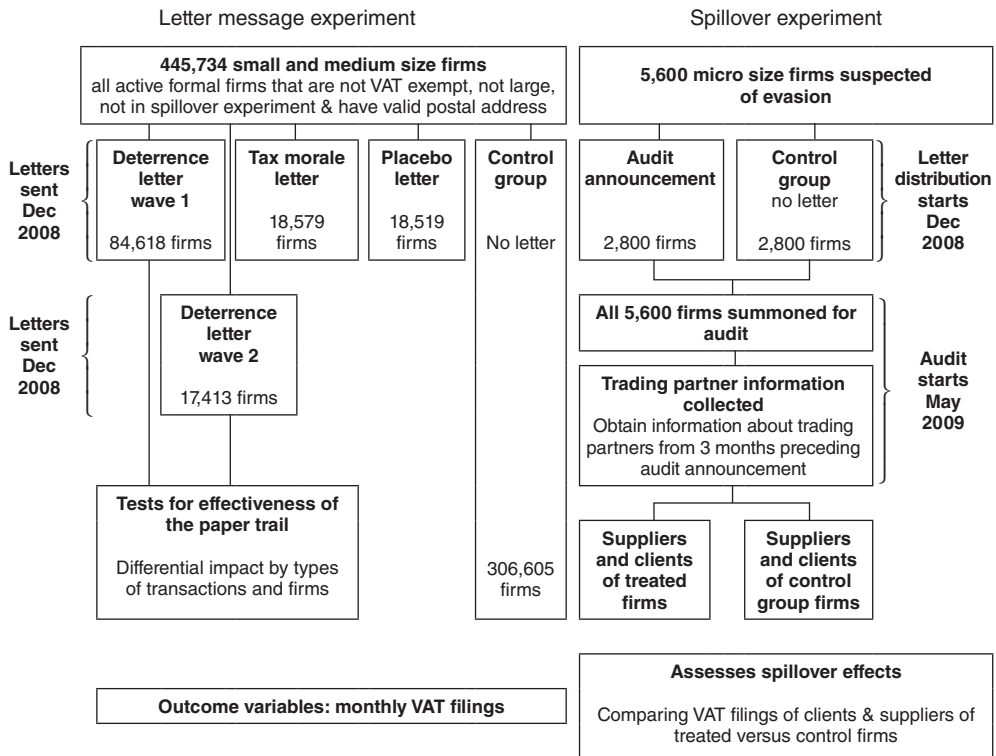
Letter message experiment

Spillover experiment

**445,734 small and medium size firms**
all active formal firms that are not VAT exempt, not large, not in spillover experiment & have valid postal address

**5,600 micro size firms suspected of evasion**

**Letters sent Dec 2008**

**Deterrence letter wave 1**
84,618 firms

**Tax morale letter**
18,579 firms

**Placebo letter**
18,519 firms

**Control group**
No letter

**Audit announcement**
2,800 firms

**Control group**
no letter
2,800 firms

**Letter distribution starts Dec 2008**

**Letters sent Dec 2008**

**Deterrence letter wave 2**
17,413 firms

**All 5,600 firms summoned for audit**

**Trading partner information collected**
Obtain information about trading partners from 3 months preceding audit announcement

**Audit starts May 2009**

**Tests for effectiveness of the paper trail**
Differential impact by types of transactions and firms

306,605 firms

**Suppliers and clients of treated firms**

**Suppliers and clients of control group firms**

**Outcome variables: monthly VAT filings**

**Assesses spillover effects**
Comparing VAT filings of clients & suppliers of treated versus control firms